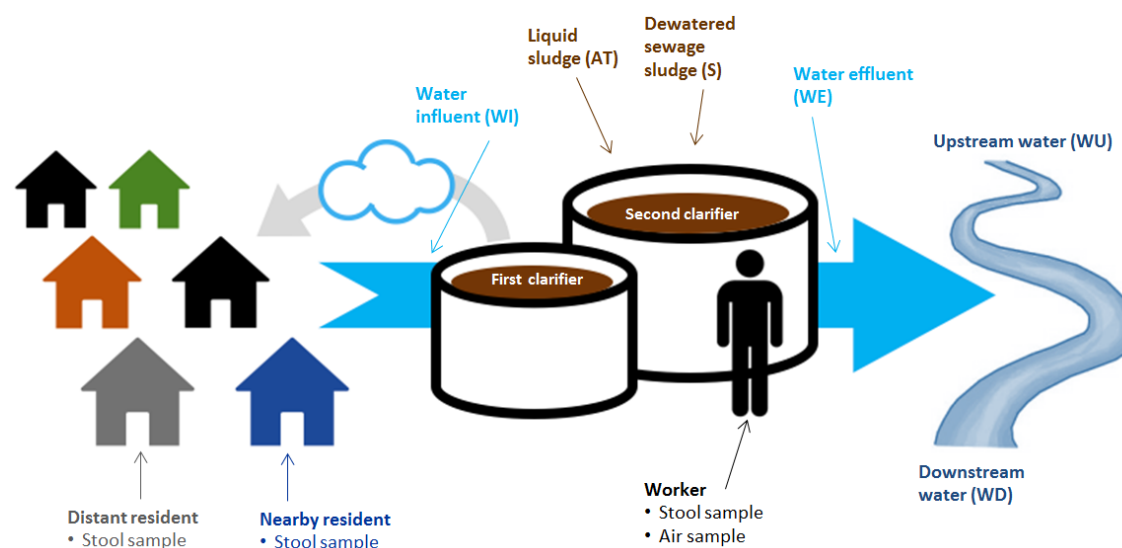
Liquid sludge (AT)

Dewatered sewage sludge (S)

Water influent (WI)

Water effluent (WE)

Upstream water (WU)

Second clarifier

First clarifier

Downstream water (WD)

Worker
• Stool sample
• Air sample

Distant resident
• Stool sample

Nearby resident
• Stool sample